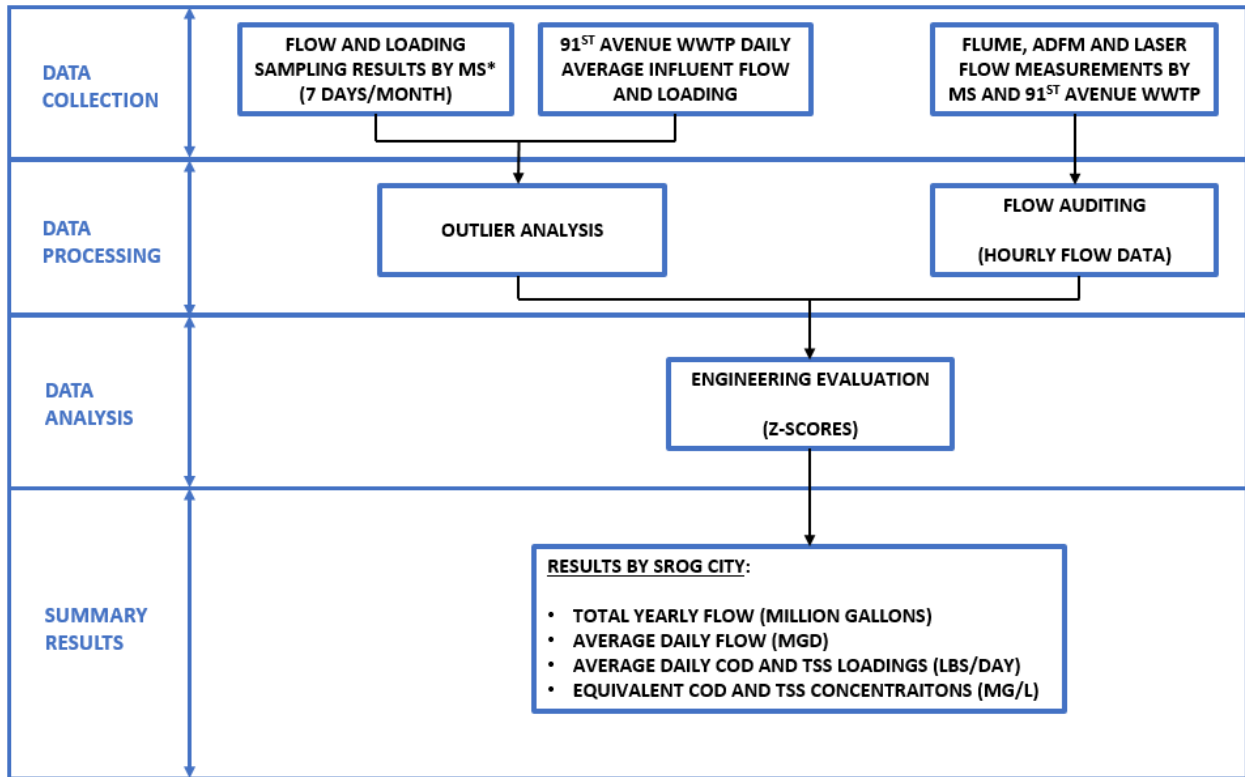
DATA COLLECTION

FLOW AND LOADING SAMPLING RESULTS BY MS* (7 DAYS/MONTH)

$91^{ST}$ AVENUE WWTP DAILY AVERAGE INFLUENT FLOW AND LOADING

FLUME, ADFM AND LASER FLOW MEASUREMENTS BY MS AND $91^{ST}$ AVENUE WWTP

DATA PROCESSING

OUTLIER ANALYSIS

FLOW AUDITING

(HOURLY FLOW DATA)

DATA ANALYSIS

ENGINEERING EVALUATION

(Z-SCORES)

SUMMARY RESULTS

RESULTS BY SROG CITY:

- TOTAL YEARLY FLOW (MILLION GALLONS)
- AVERAGE DAILY FLOW (MGD)
- AVERAGE DAILY COD AND TSS LOADINGS (LBS/DAY)
- EQUIVALENT COD AND TSS CONCENTRAITONS (MG/L)